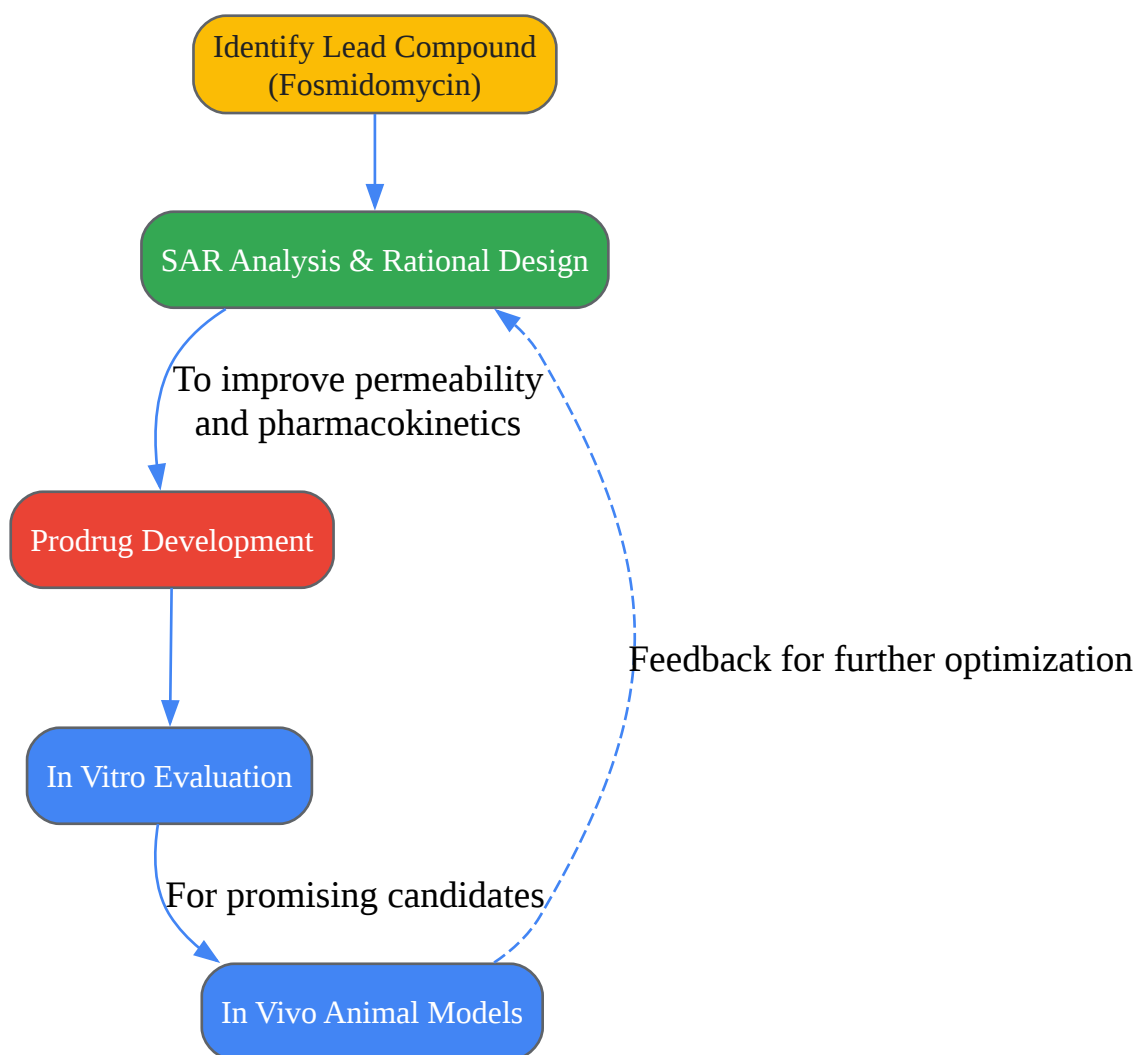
Identify Lead Compound
(Fosmidomycin)

SAR Analysis & Rational Design

To improve permeability
and pharmacokinetics

Prodrug Development

Feedback for further optimization

In Vitro Evaluation

For promising candidates

In Vivo Animal Models